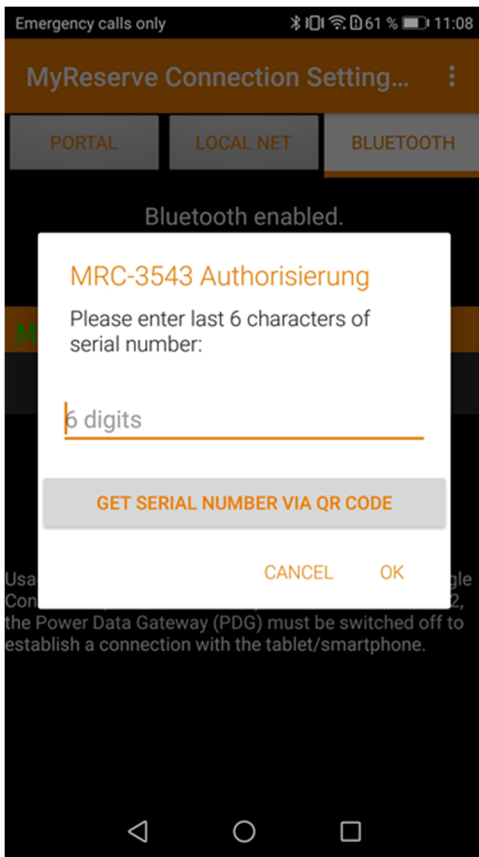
Emergency calls only

61 % 11:08

MyReserve Connection Setting...

PORTAL

LOCAL NET

BLUETOOTH

Bluetooth enabled.

MRC-3543 Authorisierung

Please enter last 6 characters of serial number:

6 digits

GET SERIAL NUMBER VIA QR CODE

CANCEL

OK

M

Usa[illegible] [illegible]gle Con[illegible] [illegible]2, the Power Data Gateway (PDG) must be switched off to establish a connection with the tablet/smartphone.